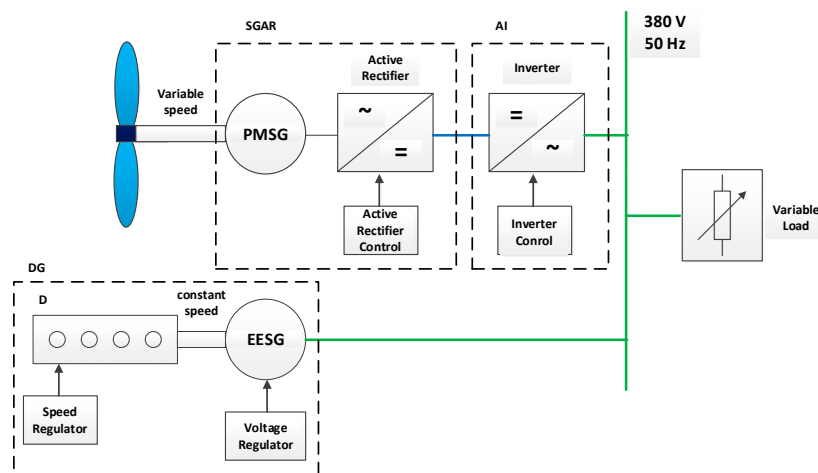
SGAR

AI

380 V
50 Hz

Variable speed

PMSG

Active Rectifier

~

=

Inverter

=

~

Active Rectifier Control

Inverter Conrol

Variable Load

DG

D

constant speed

EESG

Speed Regulator

Voltage Regulator